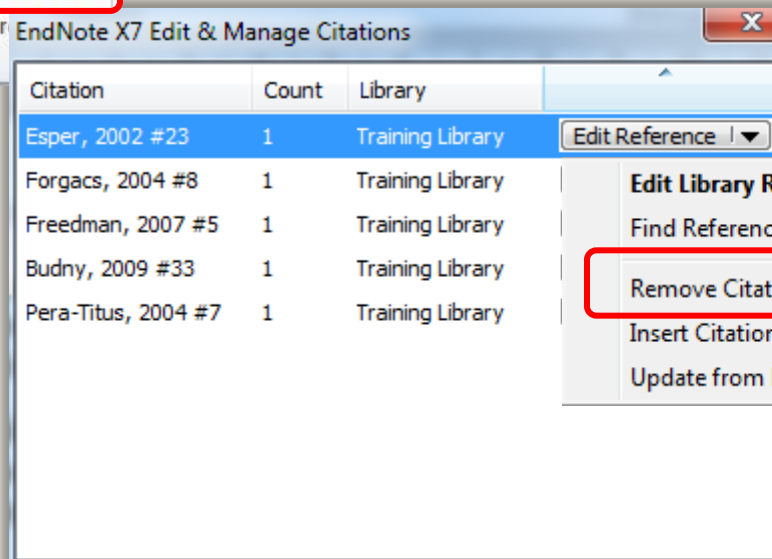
EndNote X7 Edit & Manage Citations

X

| Citation | Count | Library |
|---|---|---|
| Esper, 2002 #23 | 1 | Training Library |
| Forgacs, 2004 #8 | 1 | Training Library |
| Freedman, 2007 #5 | 1 | Training Library |
| Budny, 2009 #33 | 1 | Training Library |
| Pera-Titus, 2004 #7 | 1 | Training Library |

Edit Reference

Edit Library R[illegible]
Find Referenc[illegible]
Remove Citat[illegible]
Insert Citation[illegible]
Update from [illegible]